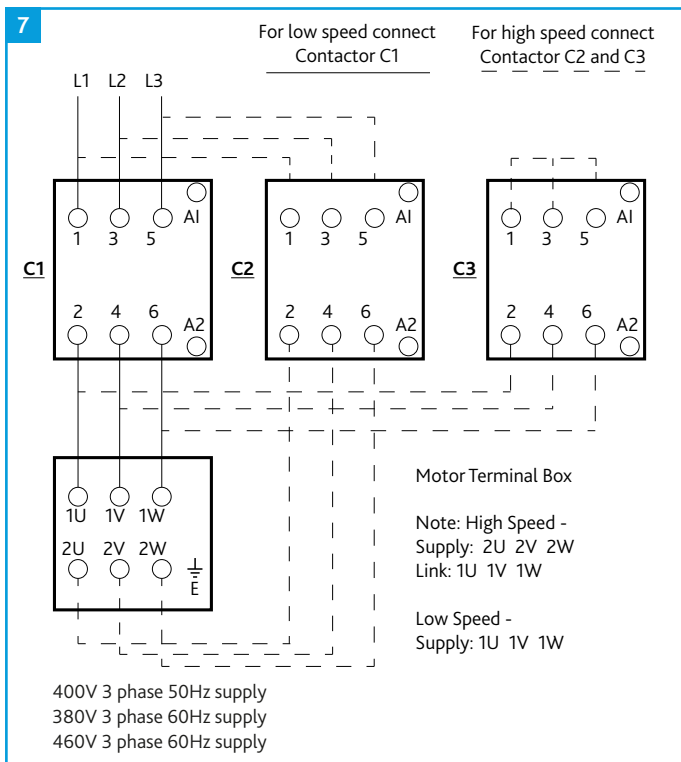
7

For low speed connect Contactor C1

For high speed connect Contactor C2 and C3

L1 L2 L3

C1
1 3 5 AI
2 4 6 A2

C2
1 3 5 AI
2 4 6 A2

C3
1 3 5 AI
2 4 6 A2

1U 1V 1W
2U 2V 2W
E

Motor Terminal Box

Note: High Speed -
Supply: 2U 2V 2W
Link: 1U 1V 1W

Low Speed -
Supply: 1U 1V 1W

400V 3 phase 50Hz supply
380V 3 phase 60Hz supply
460V 3 phase 60Hz supply